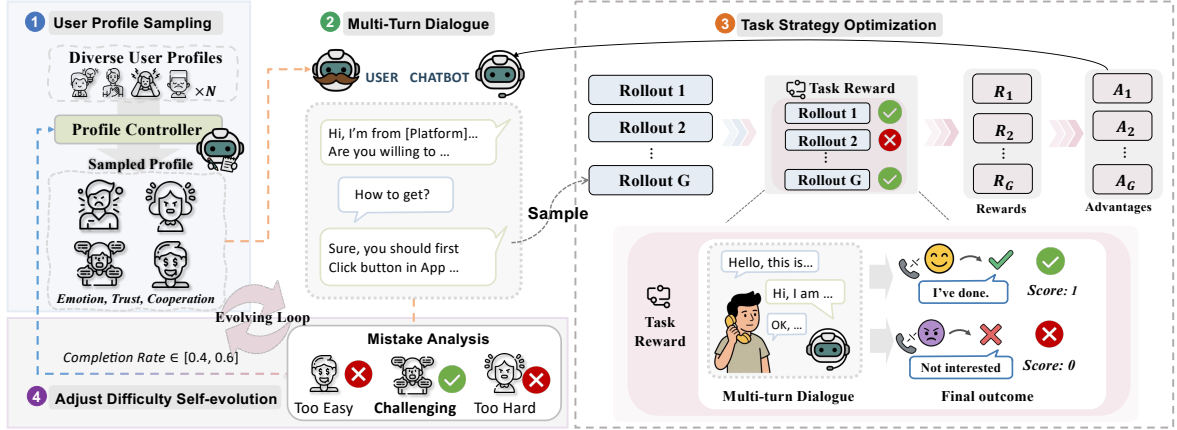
1 User Profile Sampling

Diverse User Profiles

$\times N$

Profile Controller

Sampled Profile

Emotion, Trust, Cooperation

2 Multi-Turn Dialogue

USER CHATBOT

Hi, I'm from [Platform]... Are you willing to ...

How to get?

Sure, you should first Click button in App ...

Sample

3 Task Strategy Optimization

Rollout 1

Rollout 2

⋮

Rollout G

Task Reward

Rollout 1

Rollout 2

⋮

Rollout G

$R_1$

$R_2$

⋮

$R_G$

Rewards

$A_1$

$A_2$

⋮

$A_G$

Advantages

Task Reward

Hello, this is...

Hi, I am ...

OK, ...

Multi-turn Dialogue

I've done.

Score: 1

Not interested

Score: 0

Final outcome

Evolving Loop

Completion Rate ∈ [0.4, 0.6]

Mistake Analysis

Too Easy

Challenging

Too Hard

4 Adjust Difficulty Self-evolution